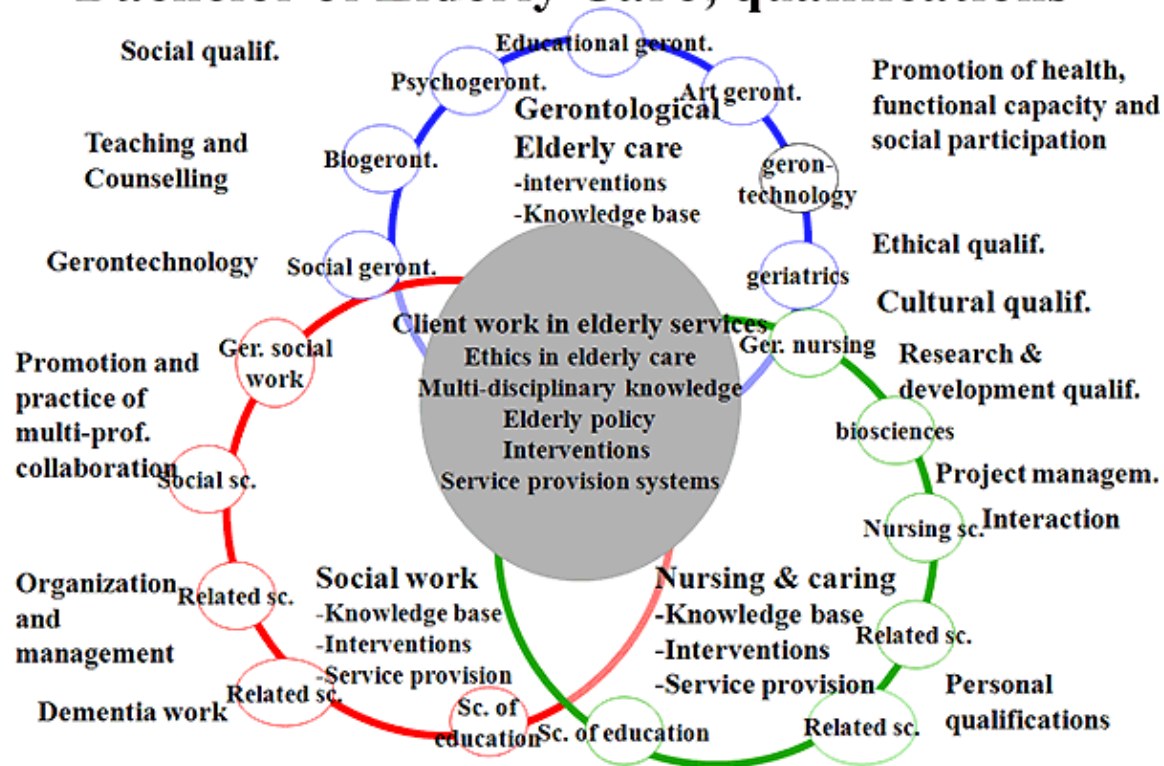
Social qualif.

Teaching and Counselling

Gerontechnology

Promotion and practice of multi-prof. collaboration

Organization and management

Dementia work

Educational geront.

Psychogeront.

Art geront.

Biogeront.

geron-technology

Social geront.

geriatrics

Gerontological Elderly care
-interventions
-Knowledge base

Promotion of health, functional capacity and social participation

Ethical qualif.

Cultural qualif.

Research & development qualif.

Project managem.

Interaction

Personal qualifications

Client work in elderly services
Ethics in elderly care
Multi-disciplinary knowledge
Elderly policy
Interventions
Service provision systems

Ger. social work

Ger. nursing

biosciences

Social sc.

Nursing sc.

Related sc.

Related sc.

Related sc.

Related sc.

Sc. of education

Sc. of education

Social work
-Knowledge base
-Interventions
-Service provision

Nursing & caring
-Knowledge base
-Interventions
-Service provision